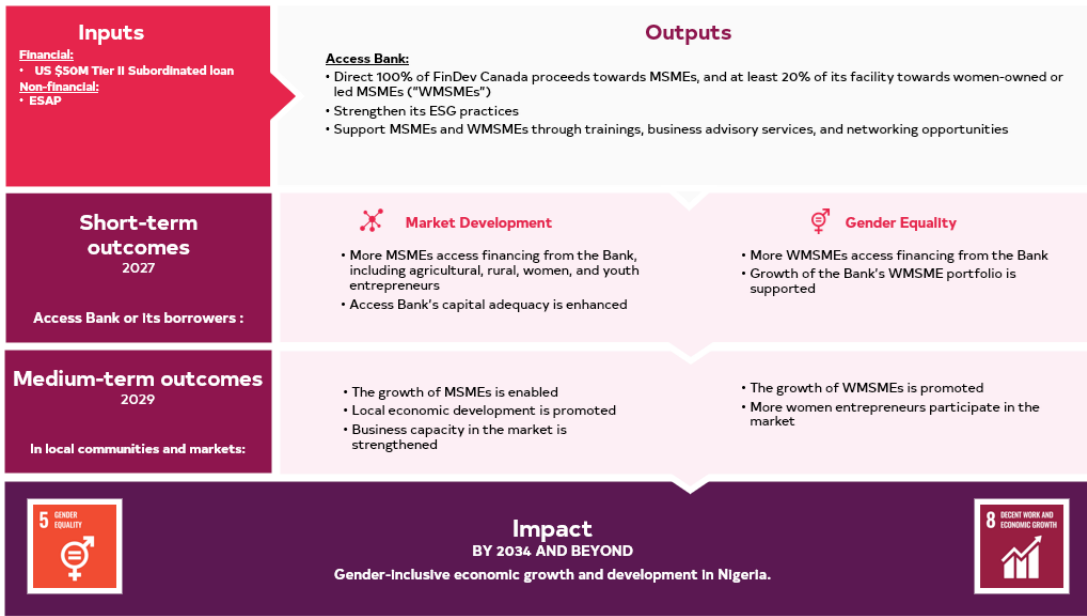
Inputs

Financial:
• US $50M Tier II Subordinated loan
Non-financial:
• ESAP

Outputs

Access Bank:
• Direct 100% of FinDev Canada proceeds towards MSMEs, and at least 20% of its facility towards women-owned or led MSMEs ("WMSMEs")
• Strengthen its ESG practices
• Support MSMEs and WMSMEs through trainings, business advisory services, and networking opportunities

Short-term outcomes
2027

Access Bank or its borrowers :

Market Development

• More MSMEs access financing from the Bank, including agricultural, rural, women, and youth entrepreneurs
• Access Bank's capital adequacy is enhanced

Gender Equality

• More WMSMEs access financing from the Bank
• Growth of the Bank's WMSME portfolio is supported

Medium-term outcomes
2029

In local communities and markets:

• The growth of MSMEs is enabled
• Local economic development is promoted
• Business capacity in the market is strengthened

• The growth of WMSMEs is promoted
• More women entrepreneurs participate in the market

5 GENDER EQUALITY

Impact
BY 2034 AND BEYOND
Gender-inclusive economic growth and development in Nigeria.

8 DECENT WORK AND ECONOMIC GROWTH